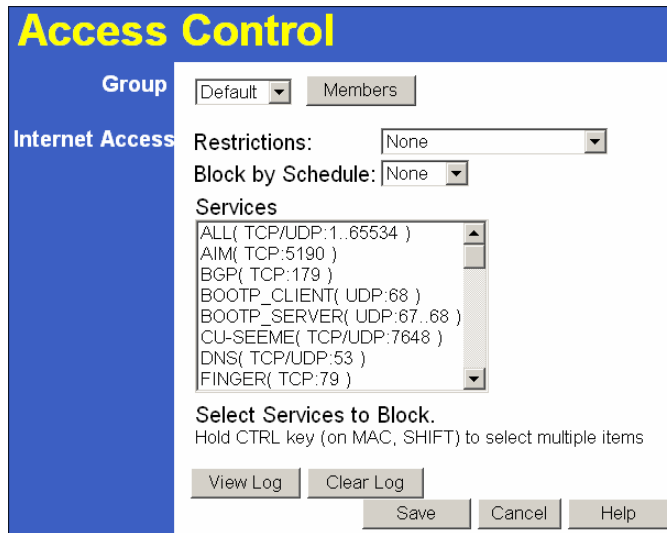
Access Control

Group

Default

Members

Internet Access

Restrictions: None

Block by Schedule: None

Services

ALL( TCP/UDP:1..65534 )
AIM( TCP:5190 )
BGP( TCP:179 )
BOOTP_CLIENT( UDP:68 )
BOOTP_SERVER( UDP:67..68 )
CU-SEEME( TCP/UDP:7648 )
DNS( TCP/UDP:53 )
FINGER( TCP:79 )

Select Services to Block.
Hold CTRL key (on MAC, SHIFT) to select multiple items

View Log

Clear Log

Save

Cancel

Help